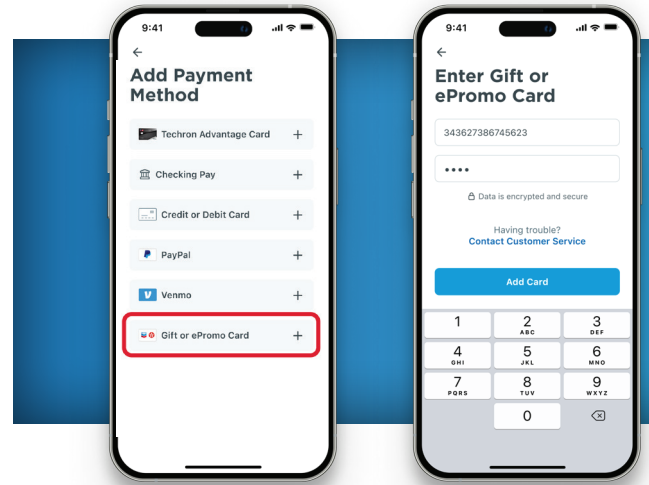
9:41

←

Add Payment Method

Techron Advantage Card +

Checking Pay +

Credit or Debit Card +

PayPal +

Venmo +

Gift or ePromo Card +

9:41

←

Enter Gift or ePromo Card

343627386745623

••••

Data is encrypted and secure

Having trouble?
Contact Customer Service

Add Card

| 1 | 2 ABC | 3 DEF |
|---|---|---|
| 4 GHI | 5 JKL | 6 MNO |
| 7 PQRS | 8 TUV | 9 WXYZ |
| | 0 | |